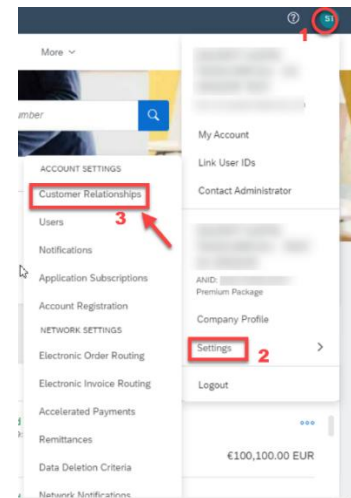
SI
1
More
umber
My Account
Link User IDs
Contact Administrator
ANID:
Premium Package
Company Profile
Settings
2
Logout
ACCOUNT SETTINGS
Customer Relationships
3
Users
Notifications
Application Subscriptions
Account Registration
NETWORK SETTINGS
Electronic Order Routing
Electronic Invoice Routing
Accelerated Payments
Remittances
Data Deletion Criteria
Network Notifications
€100,100.00 EUR